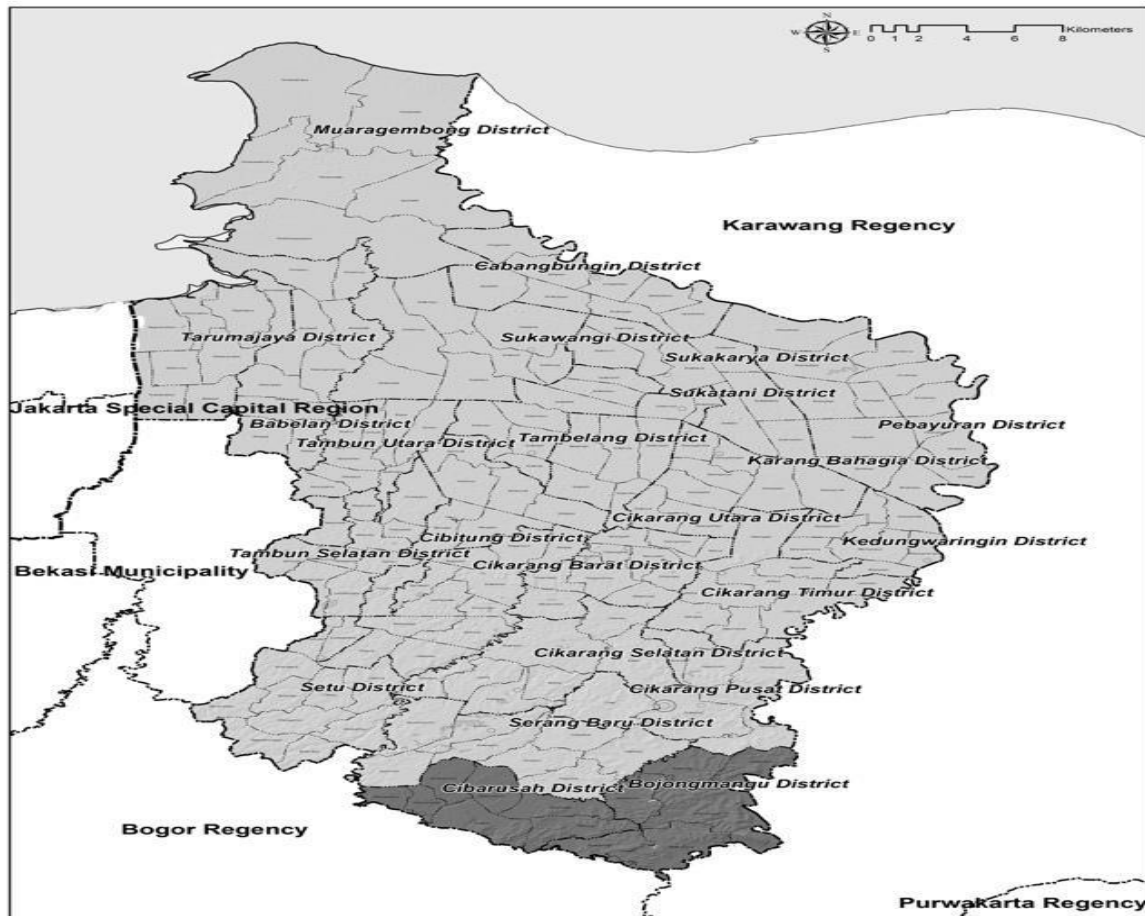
N
W E
S
0 1 2 4 6 8 Kilometers

Muaragembong District

Karawang Regency

Cabangbungin District

Tarumajaya District

Sukawangi District

Sukakarya District

Sukatani District

Jakarta Special Capital Region

Babelan District

Pebayuran District

Tambun Utara District

Tambelang District

Karang Bahagia District

Cikarang Utara District

Cibitung District

Kedungwaringin District

Tambun Selatan District

Bekasi Municipality

Cikarang Barat District

Cikarang Timur District

Cikarang Selatan District

Setu District

Cikarang Pusat District

Serang Baru District

Cibarusah District

Bojongmangu District

Bogor Regency

Purwakarta Regency